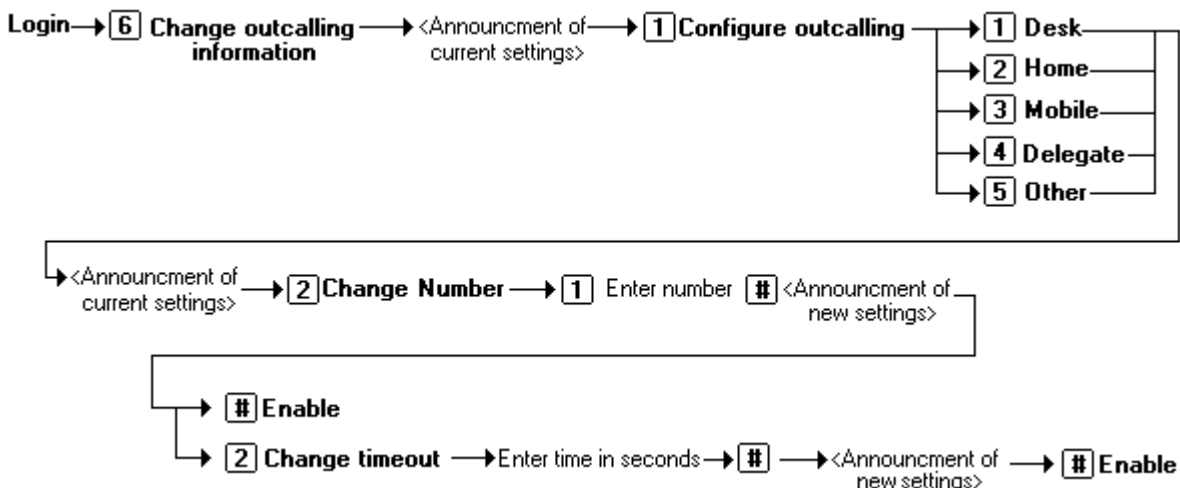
Login 6 Change outcalling information <Announcment of current settings> 1 Configure outcalling

1 Desk
2 Home
3 Mobile
4 Delegate
5 Other

<Announcment of current settings> 2 Change Number 1 Enter number # <Announcment of new settings>

# Enable
2 Change timeout Enter time in seconds # <Announcment of new settings> # Enable